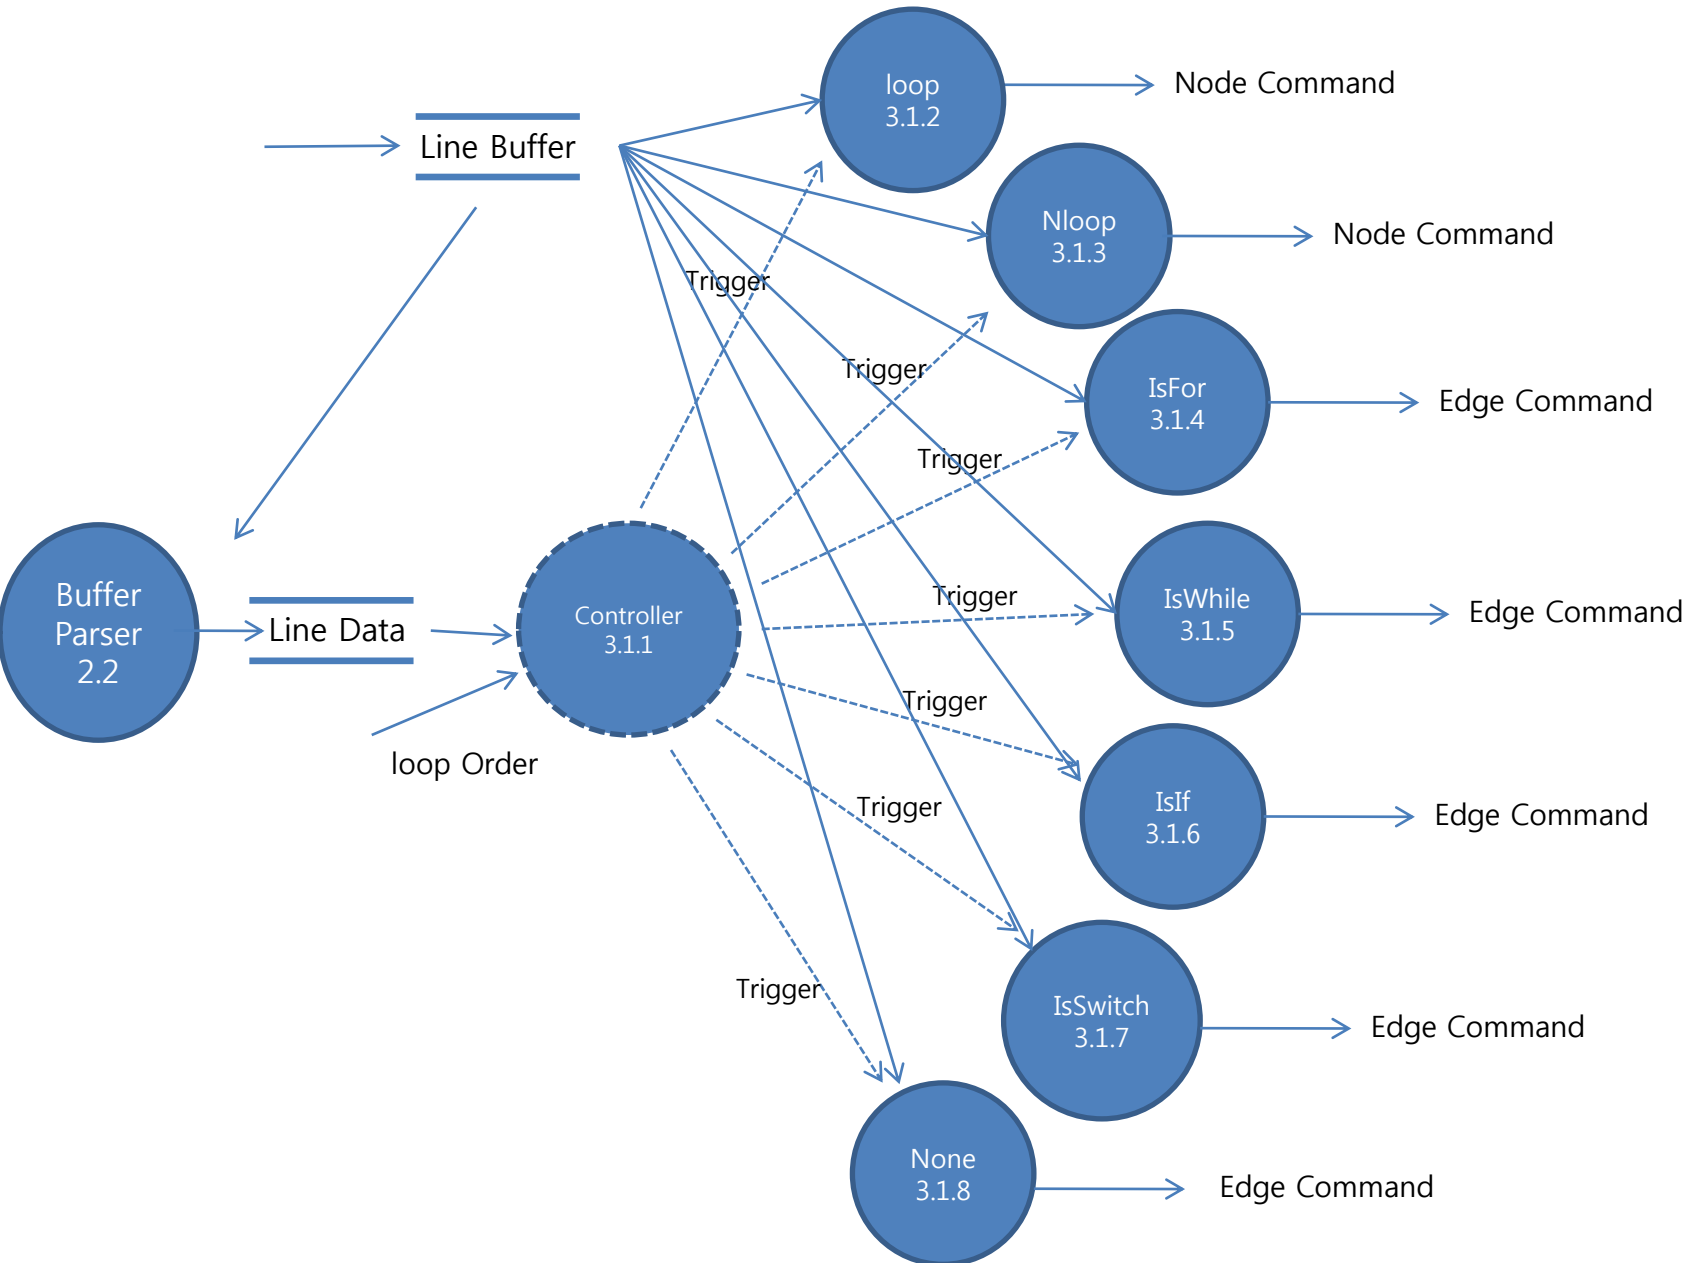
loop
3.1.2

Node Command

Line Buffer

Nloop
3.1.3

Node Command

Trigger

Trigger

IsFor
3.1.4

Edge Command

Trigger

Buffer
Parser
2.2

Line Data

Controller
3.1.1

Trigger

IsWhile
3.1.5

Edge Command

Trigger

loop Order

IsIf
3.1.6

Edge Command

Trigger

Trigger

IsSwitch
3.1.7

Edge Command

None
3.1.8

Edge Command